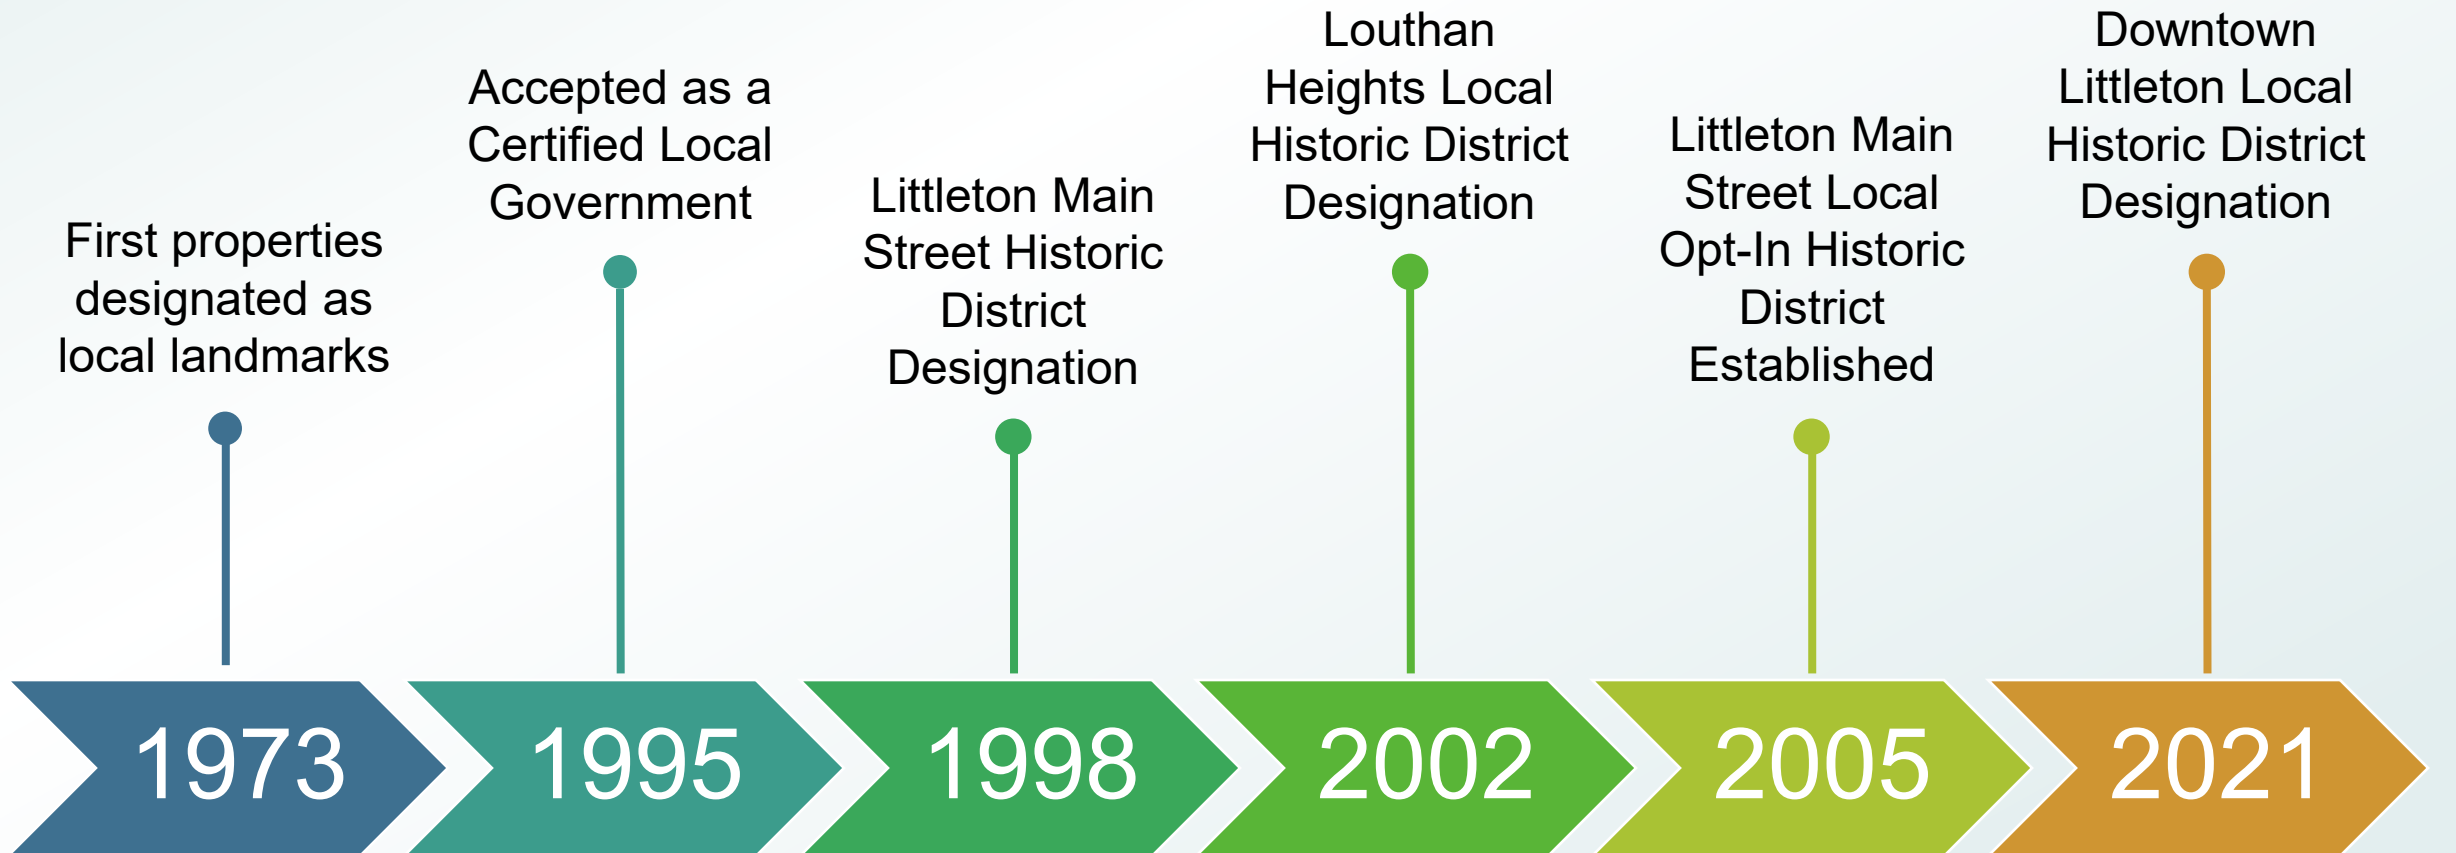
First properties designated as local landmarks

1973

Accepted as a Certified Local Government

1995

Littleton Main Street Historic District Designation

1998

Louthan Heights Local Historic District Designation

2002

Littleton Main Street Local Opt-In Historic District Established

2005

Downtown Littleton Local Historic District Designation

2021